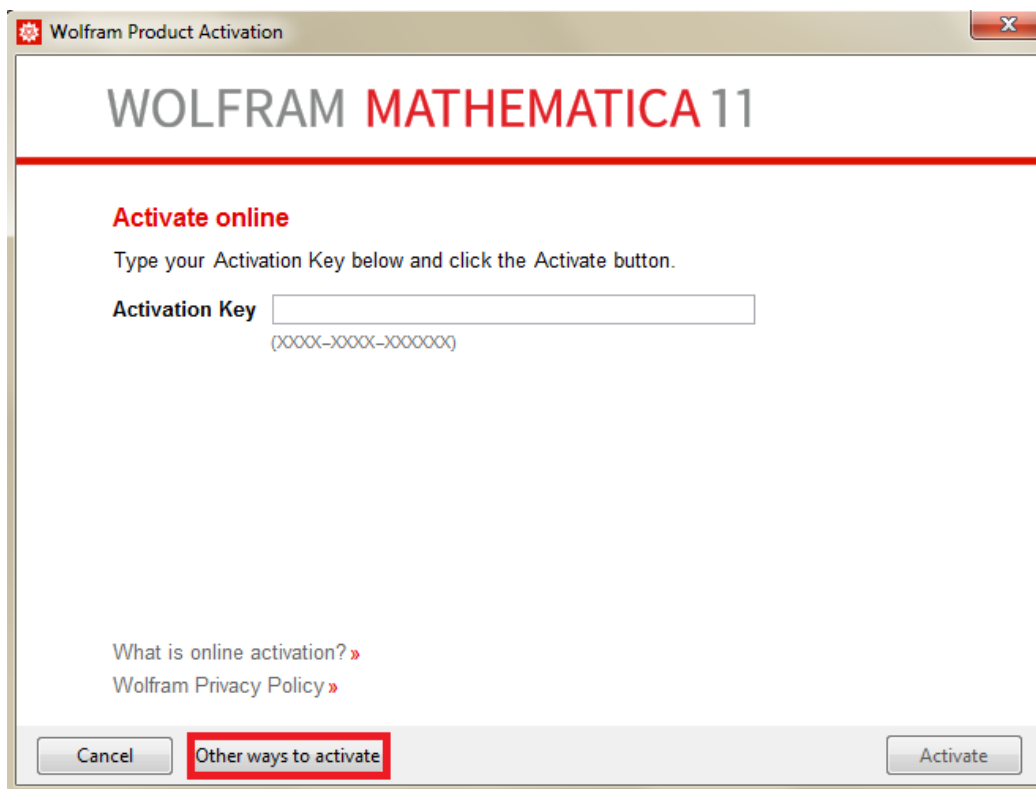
Wolfram Product Activation

WOLFRAM MATHEMATICA 11

Activate online

Type your Activation Key below and click the Activate button.

Activation Key

(XXXX-XXXX-XXXXXX)

What is online activation? »

Wolfram Privacy Policy »

Cancel

Other ways to activate

Activate